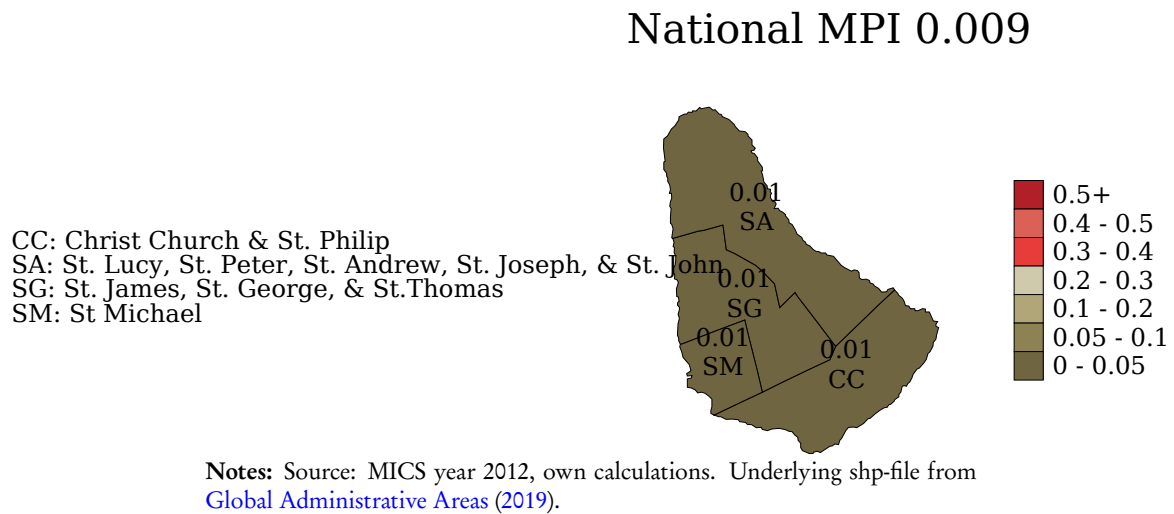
National MPI 0.009

CC: Christ Church & St. Philip
SA: St. Lucy, St. Peter, St. Andrew, St. Joseph, & St. John
SG: St. James, St. George, & St.Thomas
SM: St Michael

0.01
SA

0.01
SG

0.01
SM

0.01
CC

0.5+
0.4 - 0.5
0.3 - 0.4
0.2 - 0.3
0.1 - 0.2
0.05 - 0.1
0 - 0.05

**Notes:** Source: MICS year 2012, own calculations. Underlying shp-file from Global Administrative Areas (2019).